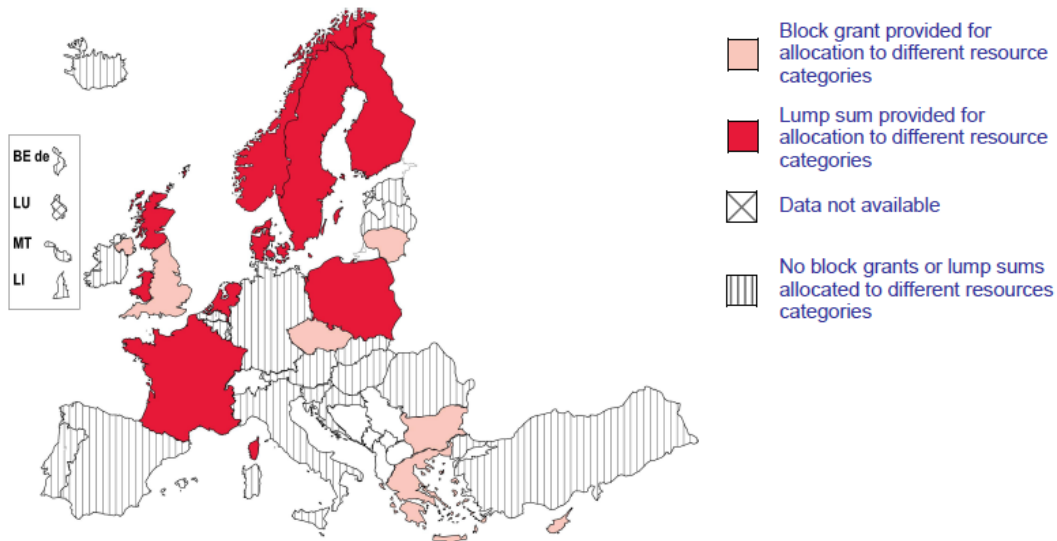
BE de

LU

MT

LI

Block grant provided for allocation to different resource categories

Lump sum provided for allocation to different resource categories

Data not available

No block grants or lump sums allocated to different resources categories